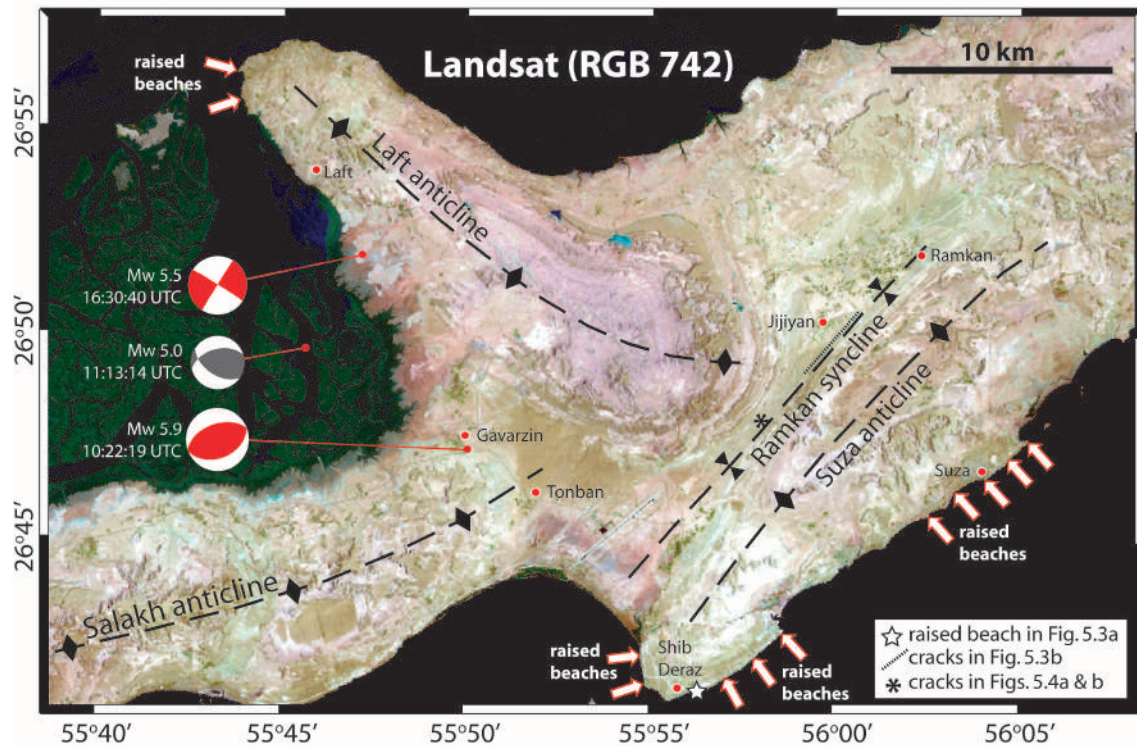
Landsat (RGB 742)

10 km

raised beaches

26°55′

26°50′

26°45′

Laft

Laft anticline

Mw 5.5
16:30:40 UTC

Mw 5.0
11:13:14 UTC

Mw 5.9
10:22:19 UTC

Ramkan

Jijiyan

Ramkan syncline

Suza anticline

Gavarzin

Tonban

Suza

raised beaches

Salakh anticline

raised beaches

Shib Deraz

raised beaches

☆ raised beach in Fig. 5.3a
cracks in Fig. 5.3b
* cracks in Figs. 5.4a & b

55°40′ 55°45′ 55°50′ 55°55′ 56°00′ 56°05′